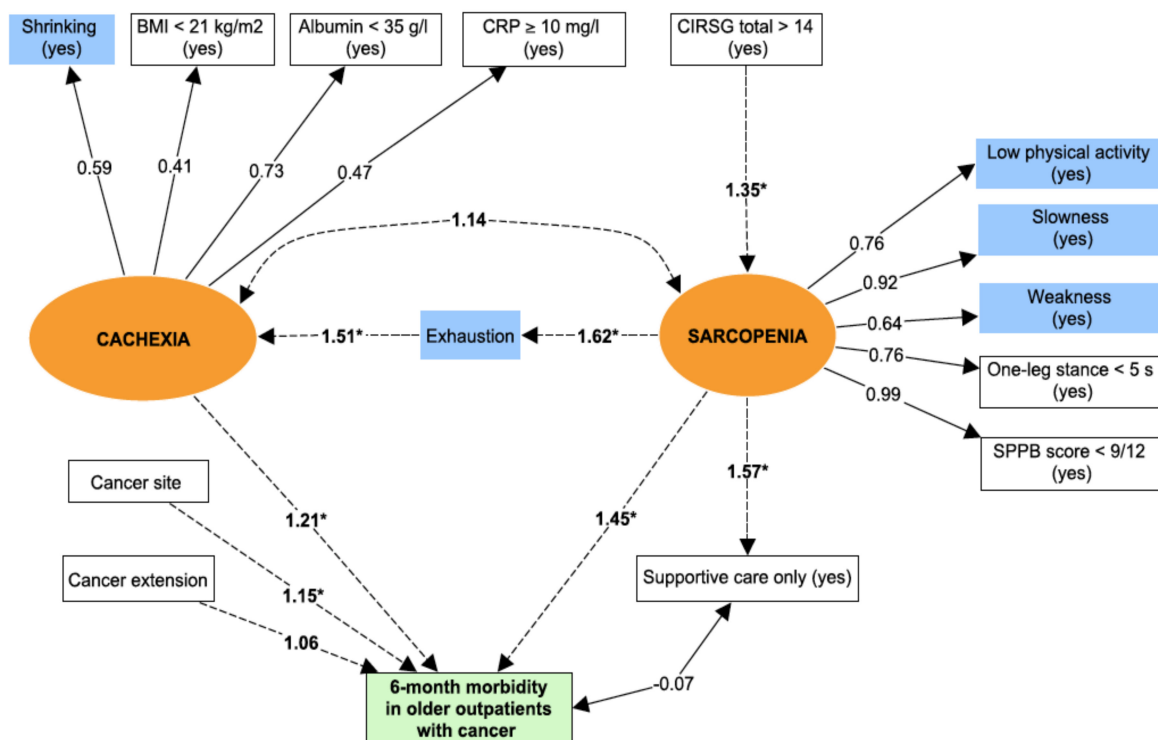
Shrinking (yes)

BMI < 21 kg/m2 (yes)

Albumin < 35 g/l (yes)

CRP ≥ 10 mg/l (yes)

CIRSG total > 14 (yes)

0.59

0.41

0.73

0.47

1.35*

Low physical activity (yes)

1.14

Slowness (yes)

0.76

0.92

Weakness (yes)

0.64

CACHEXIA

1.51*

Exhaustion

1.62*

SARCOPENIA

0.76

One-leg stance < 5 s (yes)

0.99

SPPB score < 9/12 (yes)

1.57*

Cancer site

1.21*

1.45*

Cancer extension

1.15*

Supportive care only (yes)

1.06

-0.07

6-month morbidity in older outpatients with cancer